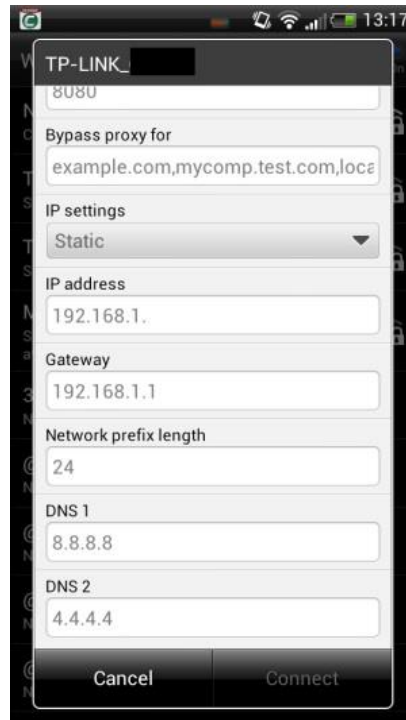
13:17

TP-LINK_

8080

Bypass proxy for

example.com,mycomp.test.com,loca

IP settings

Static

IP address

192.168.1.

Gateway

192.168.1.1

Network prefix length

24

DNS 1

8.8.8.8

DNS 2

4.4.4.4

Cancel

Connect